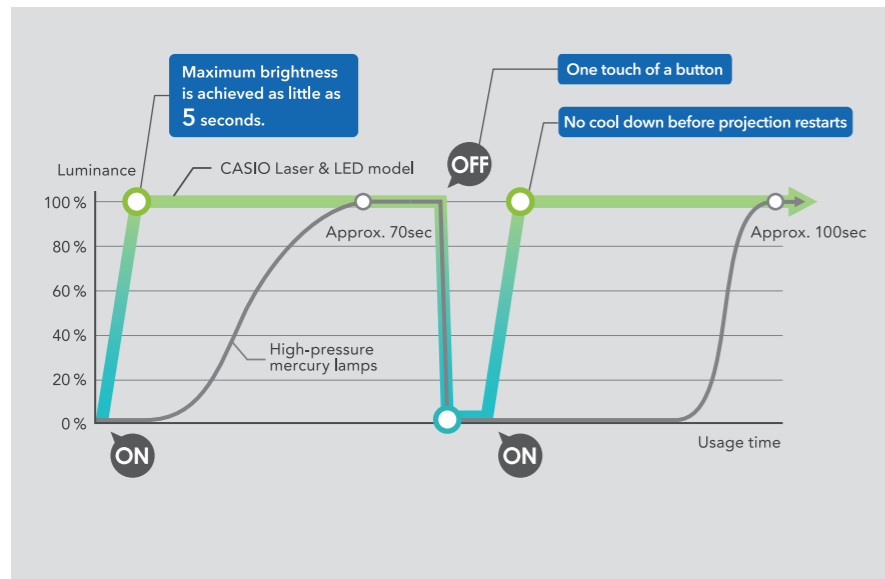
Maximum brightness is achieved as little as 5 seconds.

One touch of a button

No cool down before projection restarts

Luminance

CASIO Laser & LED model

OFF

100 %

80 %

60 %

40 %

20 %

0 %

Approx. 70sec

Approx. 100sec

High-pressure mercury lamps

Usage time

ON

ON